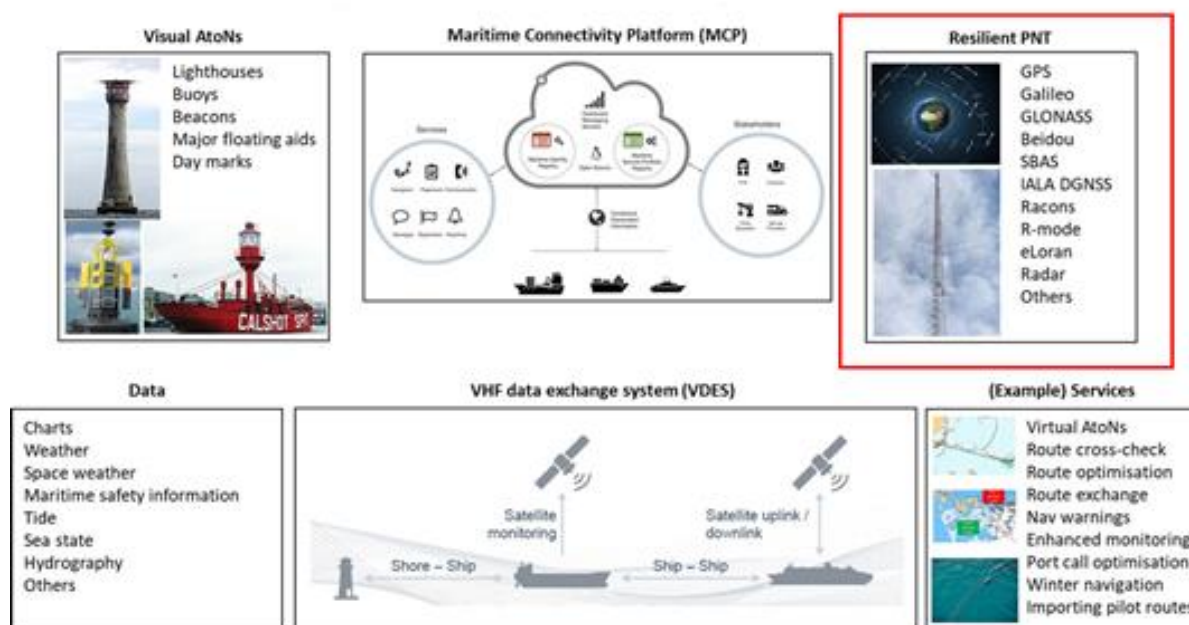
Visual AtoNs

Lighthouses
Buoys
Beacons
Major floating aids
Day marks

CALSHOT SPIT

Maritime Connectivity Platform (MCP)

Services

Stakeholders

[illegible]

Resilient PNT

GPS
Galileo
GLONASS
Beidou
SBAS
IALA DGNSS
Racons
R-mode
eLoran
Radar
Others

Data

Charts
Weather
Space weather
Maritime safety information
Tide
Sea state
Hydrography
Others

VHF data exchange system (VDES)

Satellite monitoring

Satellite uplink / downlink

Shore – Ship

Ship – Ship

(Example) Services

Virtual AtoNs
Route cross-check
Route optimisation
Route exchange
Nav warnings
Enhanced monitoring
Port call optimisation
Winter navigation
Importing pilot routes